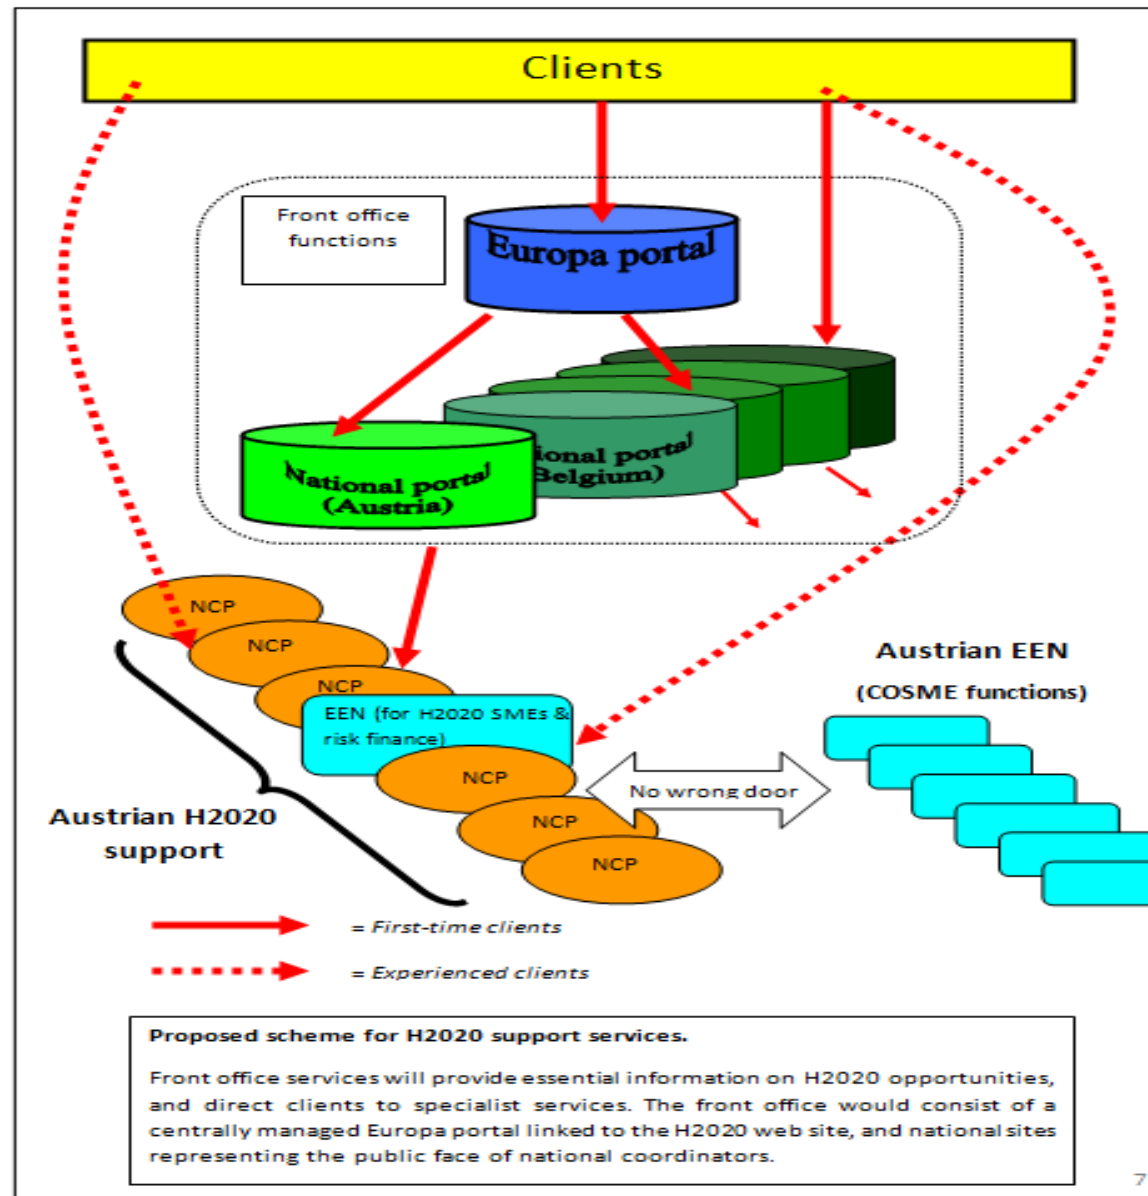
Clients

Front office functions

Europa portal

National portal (Austria)

ional portal Belgium)

NCP

NCP

NCP

EEN (for H2020 SMEs & risk finance)

NCP

NCP

NCP

Austrian EEN

(COSME functions)

No wrong door

Austrian H2020 support

= First-time clients

= Experienced clients

Proposed scheme for H2020 support services.

Front office services will provide essential information on H2020 opportunities, and direct clients to specialist services. The front office would consist of a centrally managed Europa portal linked to the H2020 web site, and national sites representing the public face of national coordinators.

7